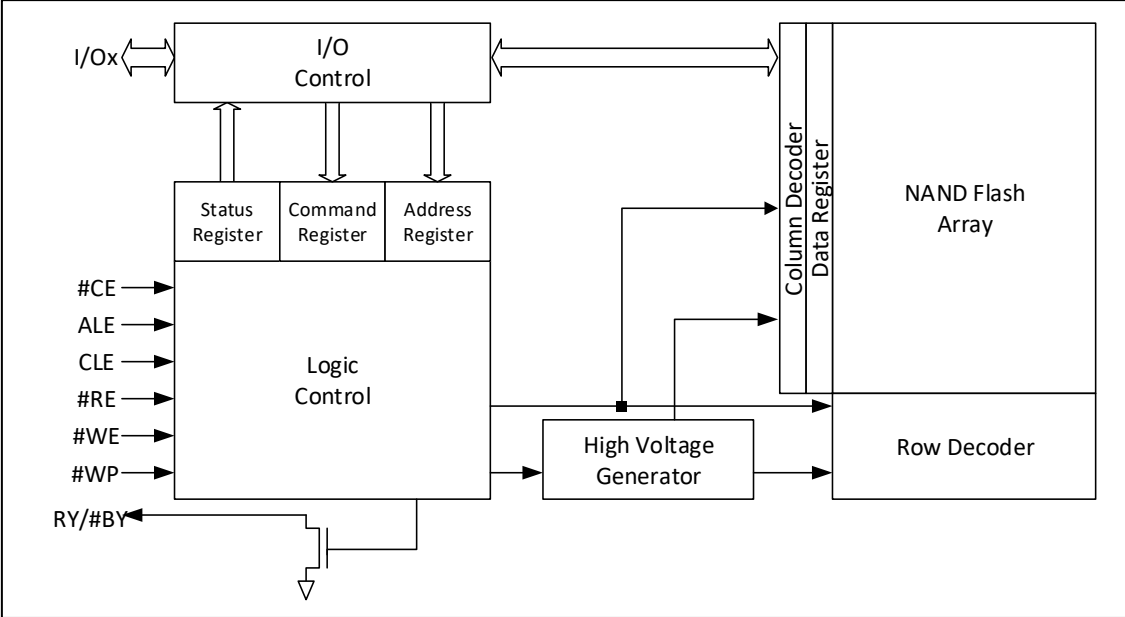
I/Ox

I/O Control

Status Register

Command Register

Address Register

Column Decoder

Data Register

NAND Flash Array

#CE

ALE

CLE

#RE

#WE

#WP

Logic Control

High Voltage Generator

Row Decoder

RY/#BY